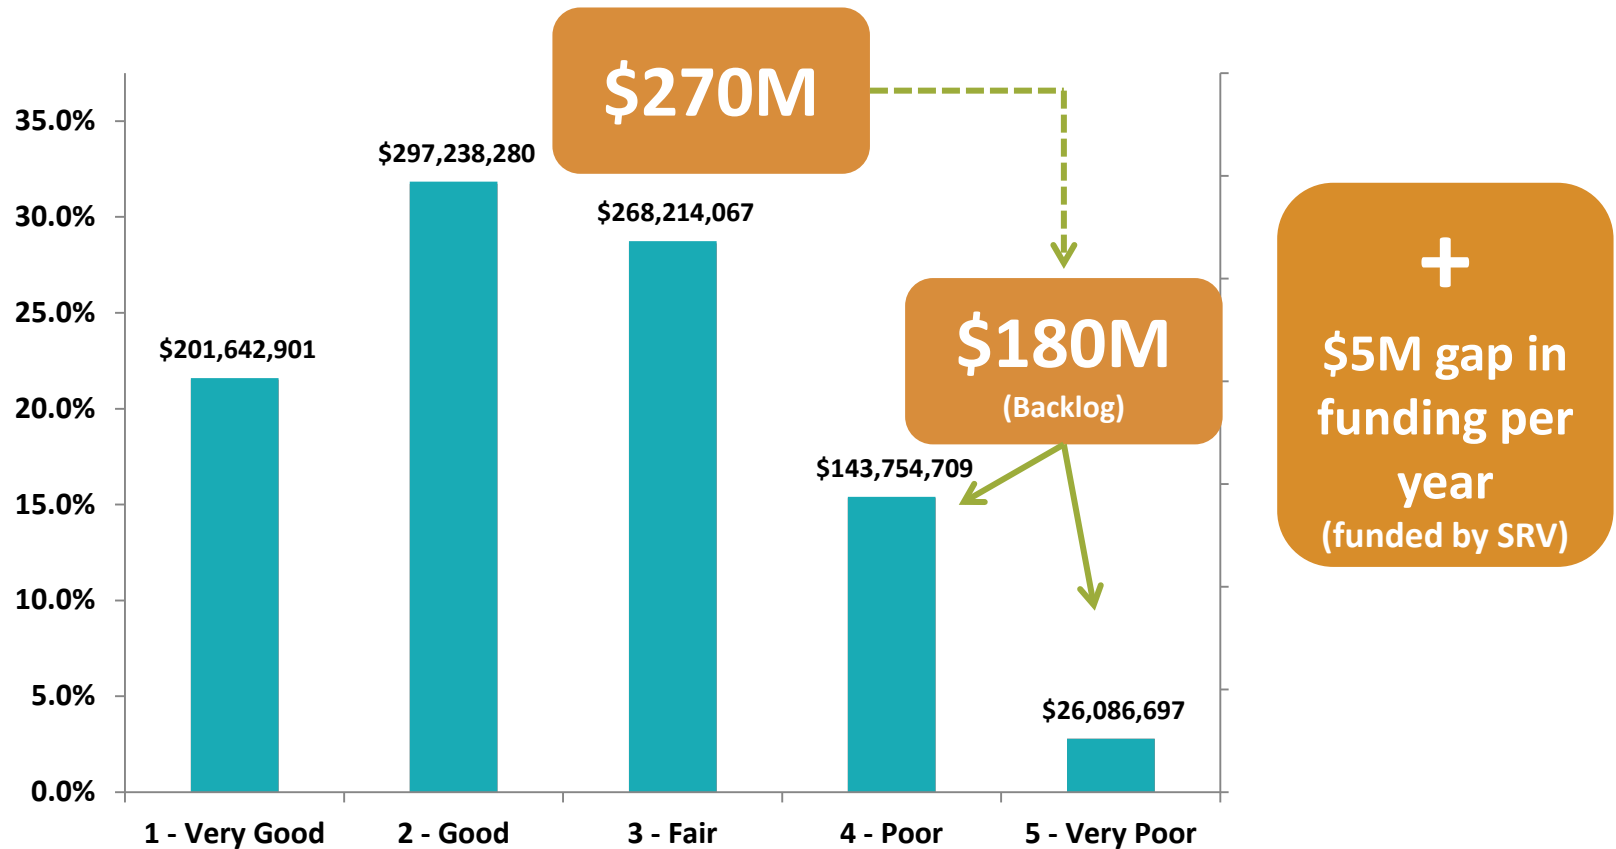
$270M

35.0%
30.0%
25.0%
20.0%
15.0%
10.0%
5.0%
0.0%

$201,642,901
$297,238,280
$268,214,067
$143,754,709
$26,086,697

$180M
(Backlog)

+
$5M gap in funding per year
(funded by SRV)

1 - Very Good
2 - Good
3 - Fair
4 - Poor
5 - Very Poor